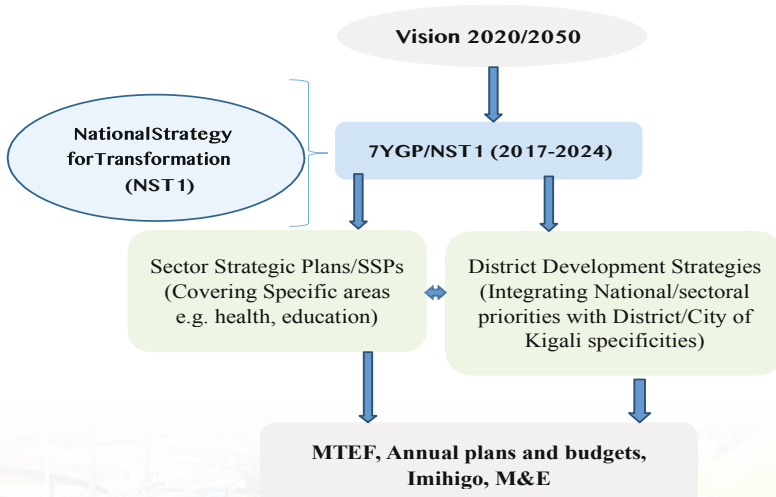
Vision 2020/2050

NationalStrategy forTransformation (NST1)

7YGP/NST1 (2017-2024)

Sector Strategic Plans/SSPs (Covering Specific areas e.g. health, education)

District Development Strategies (Integrating National/sectoral priorities with District/City of Kigali specificities)

MTEF, Annual plans and budgets, Imihigo, M&E